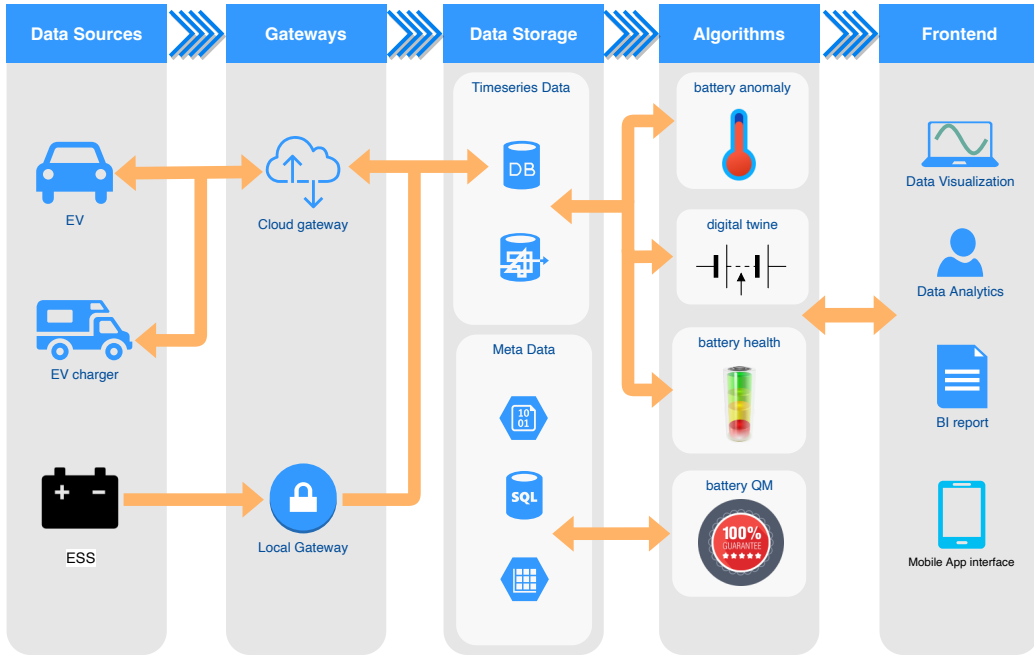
Data Sources

Gateways

Data Storage

Algorithms

Frontend

EV

EV charger

ESS

Cloud gateway

Local Gateway

Timeseries Data

DB

Meta Data

10 01

SQL

battery anomaly

digital twine

battery health

battery QM

100% GUARANTEE

Data Visualization

Data Analytics

BI report

Mobile App interface